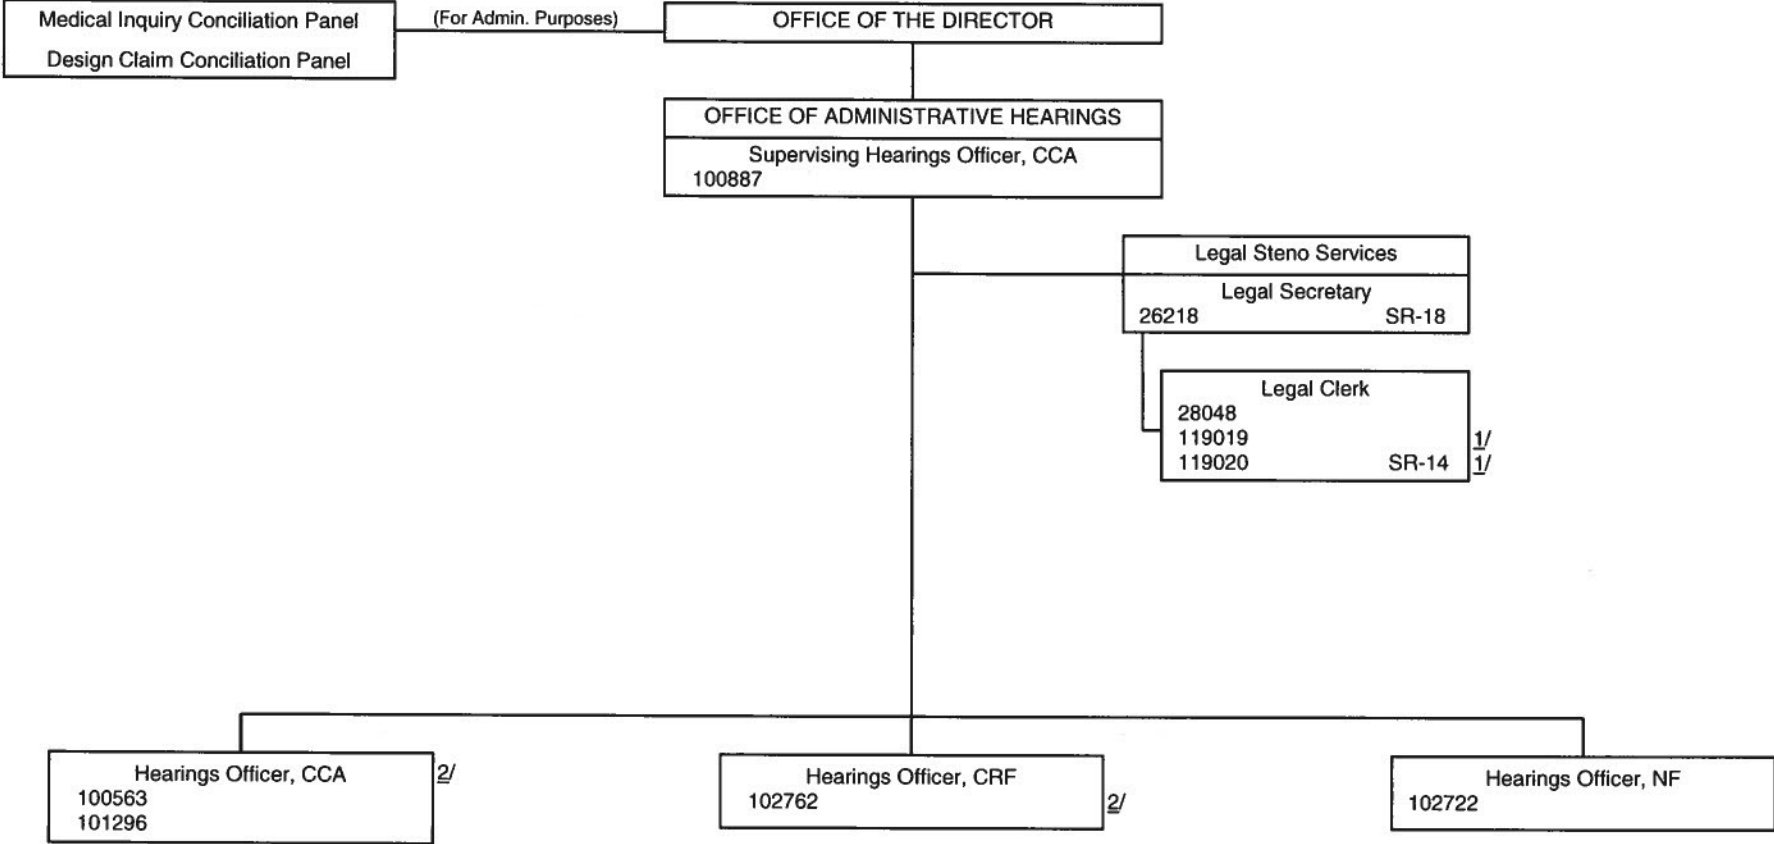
Medical Inquiry Conciliation Panel

Design Claim Conciliation Panel

(For Admin. Purposes)

OFFICE OF THE DIRECTOR

OFFICE OF ADMINISTRATIVE HEARINGS

Supervising Hearings Officer, CCA
100887

Legal Steno Services

Legal Secretary
26218 SR-18

Legal Clerk
28048
119019 1/
119020 SR-14 1/

Hearings Officer, CCA 2/
100563
101296

Hearings Officer, CRF
102762 2/

Hearings Officer, NF
102722